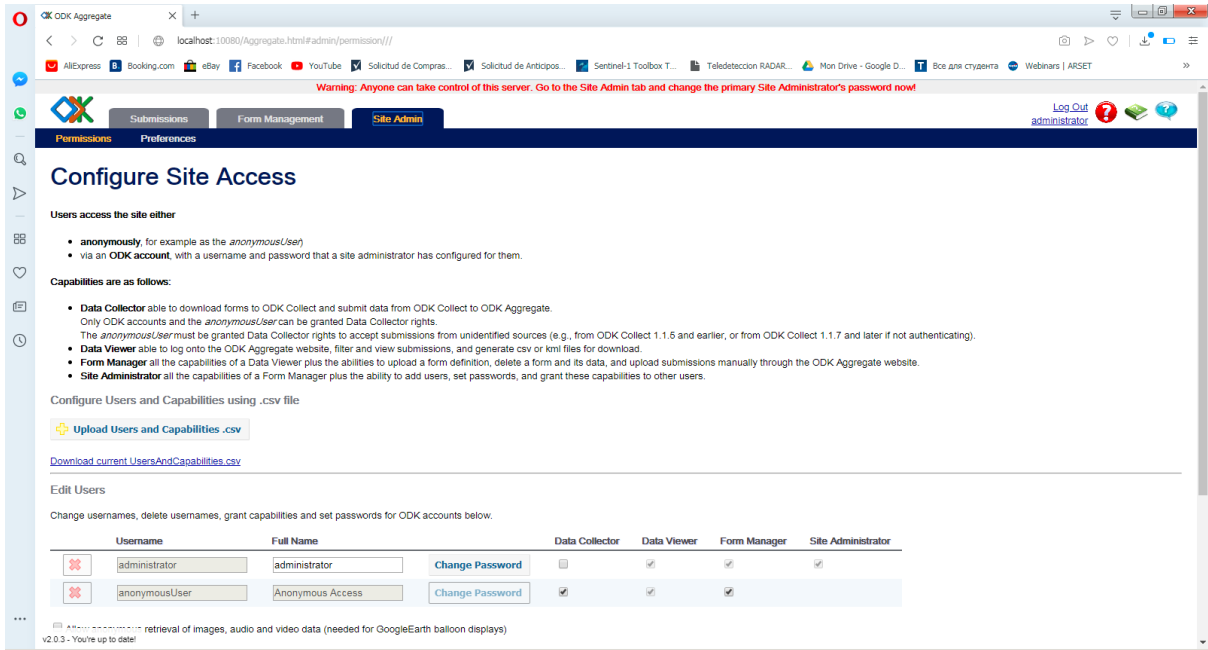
ODK Aggregate

localhost:10080/Aggregate.html#admin/permission///

AliExpress Booking.com eBay Facebook YouTube Solicitud de Compras... Solicitud de Anticipos... Sentinel-1 Toolbox T... Teledeteccion RADAR... Mon Drive - Google D... Все для студента Webinars | ARSET

Warning: Anyone can take control of this server. Go to the Site Admin tab and change the primary Site Administrator's password now!

Submissions Form Management Site Admin

Log Out
administrator

Permissions Preferences

Configure Site Access

Users access the site either

- anonymously, for example as the anonymousUser)
- via an ODK account, with a username and password that a site administrator has configured for them.

Capabilities are as follows:

- Data Collector able to download forms to ODK Collect and submit data from ODK Collect to ODK Aggregate.
Only ODK accounts and the anonymousUser can be granted Data Collector rights.
The anonymousUser must be granted Data Collector rights to accept submissions from unidentified sources (e.g., from ODK Collect 1.1.5 and earlier, or from ODK Collect 1.1.7 and later if not authenticating).
- Data Viewer able to log onto the ODK Aggregate website, filter and view submissions, and generate csv or kml files for download.
- Form Manager all the capabilities of a Data Viewer plus the abilities to upload a form definition, delete a form and its data, and upload submissions manually through the ODK Aggregate website.
- Site Administrator all the capabilities of a Form Manager plus the ability to add users, set passwords, and grant these capabilities to other users.

Configure Users and Capabilities using .csv file

Upload Users and Capabilities .csv

Download current UsersAndCapabilities.csv

Edit Users

Change usernames, delete usernames, grant capabilities and set passwords for ODK accounts below.

| | Username | Full Name | | Data Collector | Data Viewer | Form Manager | Site Administrator |
|---|---|---|---|---|---|---|---|
| | administrator | administrator | Change Password | | ✓ | ✓ | ✓ |
| | anonymousUser | Anonymous Access | Change Password | ✓ | ✓ | ✓ | |

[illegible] retrieval of images, audio and video data (needed for GoogleEarth balloon displays)

v2.0.3 - You're up to date!